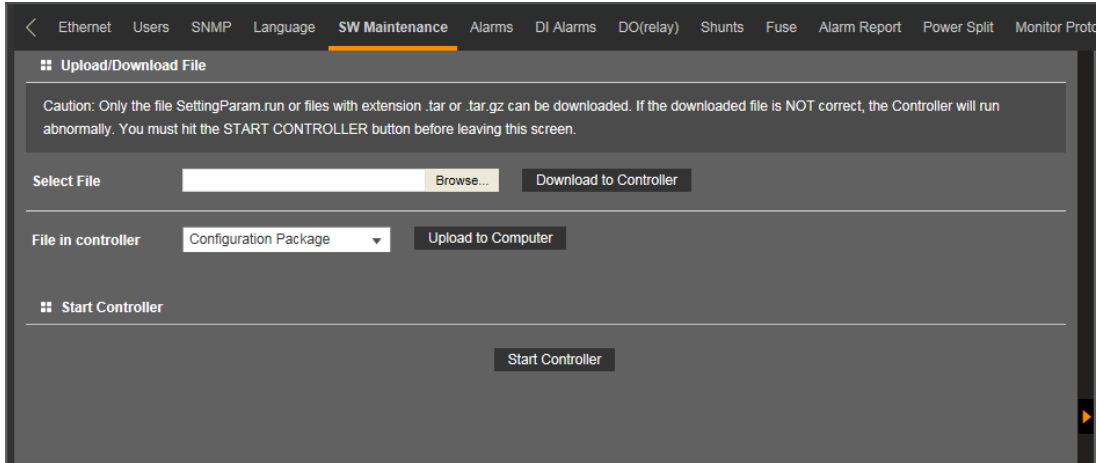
Ethernet Users SNMP Language SW Maintenance Alarms DI Alarms DO(relay) Shunts Fuse Alarm Report Power Split Monitor Proto

Upload/Download File

Caution: Only the file SettingParam.run or files with extension .tar or .tar.gz can be downloaded. If the downloaded file is NOT correct, the Controller will run abnormally. You must hit the START CONTROLLER button before leaving this screen.

Select File Browse... Download to Controller

File in controller Configuration Package Upload to Computer

Start Controller

Start Controller